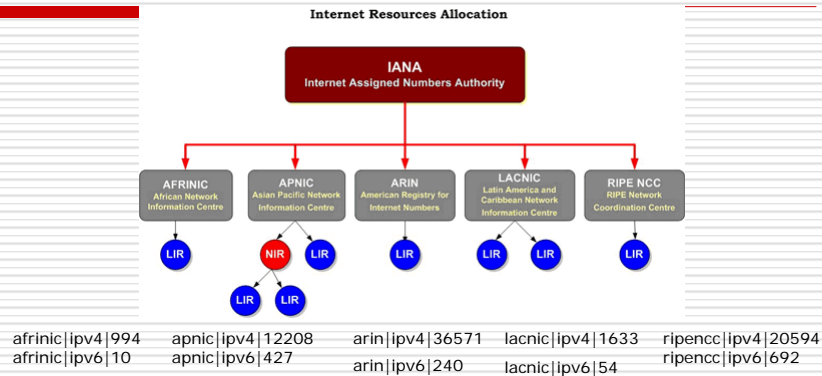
Internet Resources Allocation

IANA
Internet Assigned Numbers Authority

AFRINIC
African Network Information Centre

APNIC
Asian Pacific Network Information Centre

ARIN
American Registry for Internet Numbers

LACNIC
Latin America and Caribbean Network Information Centre

RIPE NCC
RIPE Network Coordination Centre

LIR

NIR

LIR

LIR

LIR

LIR

LIR

LIR

LIR

afrinic|ipv4|994
afrinic|ipv6|10

apnic|ipv4|12208
apnic|ipv6|427

arin|ipv4|36571
arin|ipv6|240

lacnic|ipv4|1633
lacnic|ipv6|54

ripencc|ipv4|20594
ripencc|ipv6|692